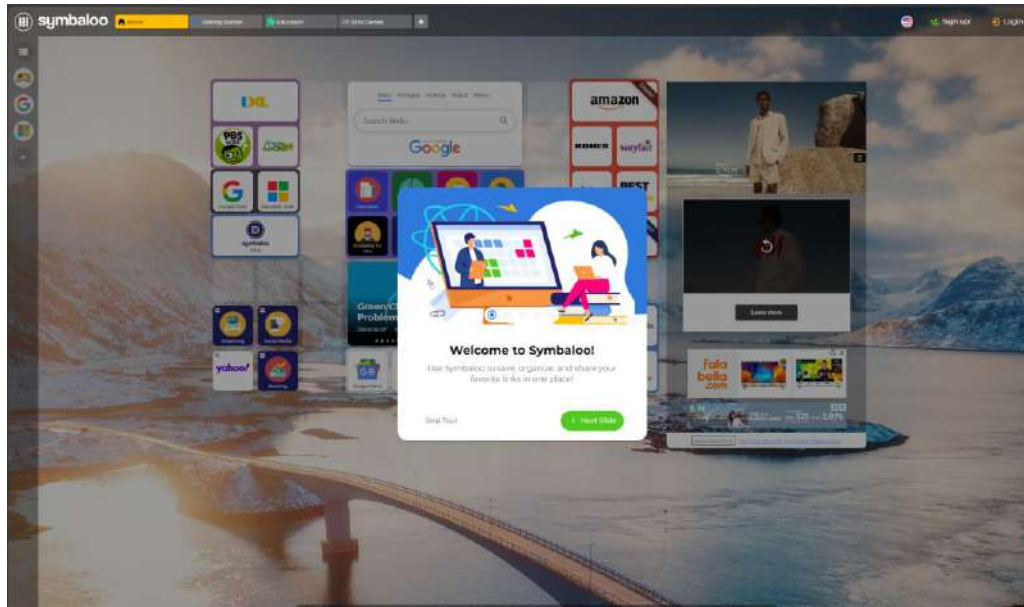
symbaloo Home Getting Started Education DI Slots Games +

Sign up! Login

IXL

PBS KIDS

Google

symbaloo

yahoo!

Web Images Videos News Maps

Search Web...

Google

amazon

wayfair

BEST

Green Problem

Welcome to Symbaloo!

Use Symbaloo to save, organize, and share your favorite links in one place!

Skip Tour

Next Slide

Learn more

Falabella.com